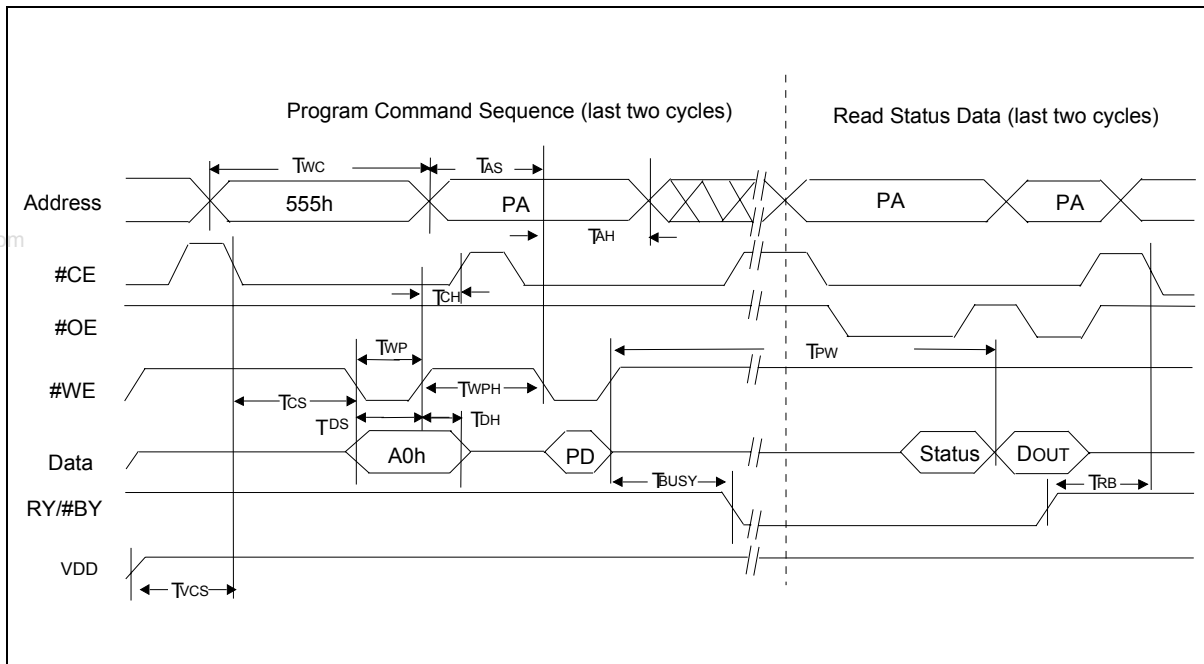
Program Command Sequence (last two cycles)

Read Status Data (last two cycles)

TWC

TAS

Address

555h

PA

PA

PA

TAH

#CE

TCH

#OE

TWP

TPW

#WE

TCS

TWPH

TDS

TDH

Data

A0h

PD

Status

DOUT

TBUSY

TRB

RY/#BY

VDD

TVCS